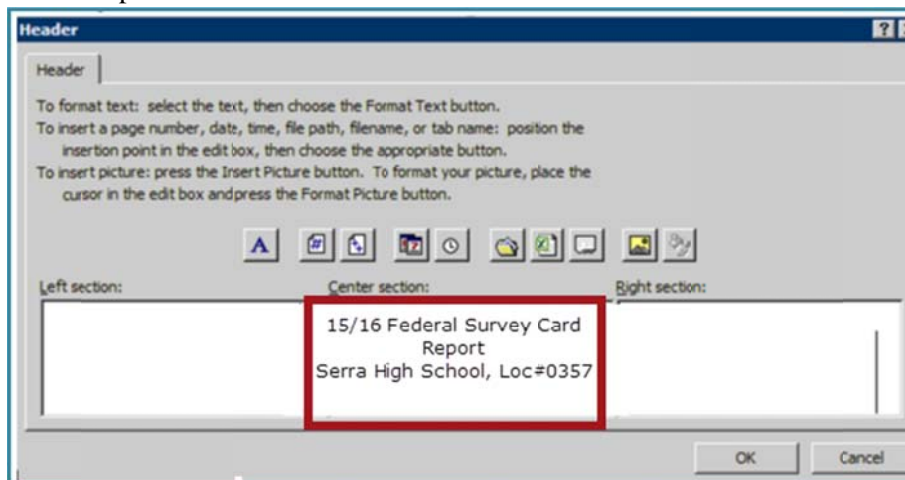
Header

Header

To format text: select the text, then choose the Format Text button.
To insert a page number, date, time, file path, filename, or tab name: position the insertion point in the edit box, then choose the appropriate button.
To insert picture: press the Insert Picture button. To format your picture, place the cursor in the edit box andpress the Format Picture button.

A

Left section:

Center section:

Right section:

15/16 Federal Survey Card Report
Serra High School, Loc#0357

OK

Cancel